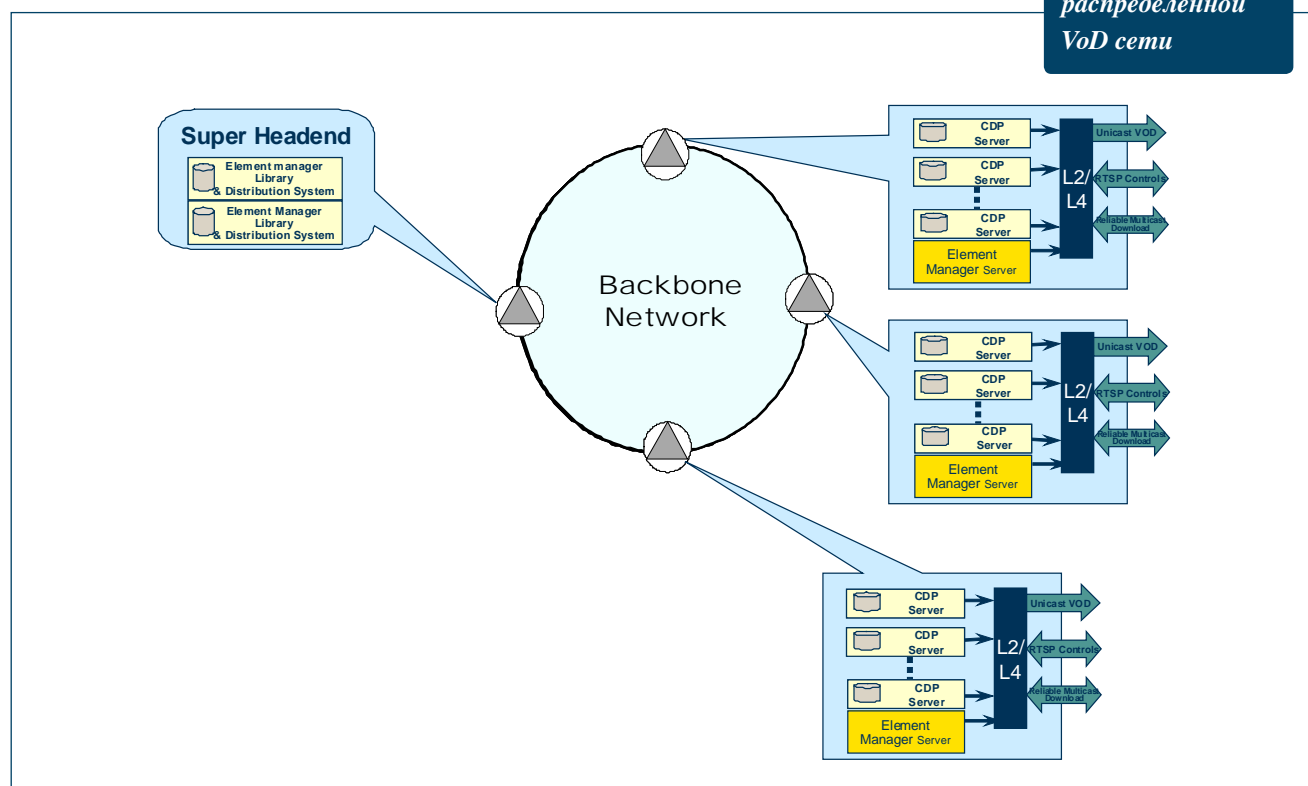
распределенной VoD сети

Super Headend

Element manager Library & Distribution System

Element Manager Library & Distribution System

Backbone Network

CDP Server

CDP Server

CDP Server

Element Manager Server

L2/ L4

Unicast VOD

RTSP Controls

Reliable Multicast Download

CDP Server

CDP Server

CDP Server

Element Manager Server

L2/ L4

Unicast VOD

RTSP Controls

Reliable Multicast Download

CDP Server

CDP Server

CDP Server

Element Manager Server

L2/ L4

Unicast VOD

RTSP Controls

Reliable Multicast Download